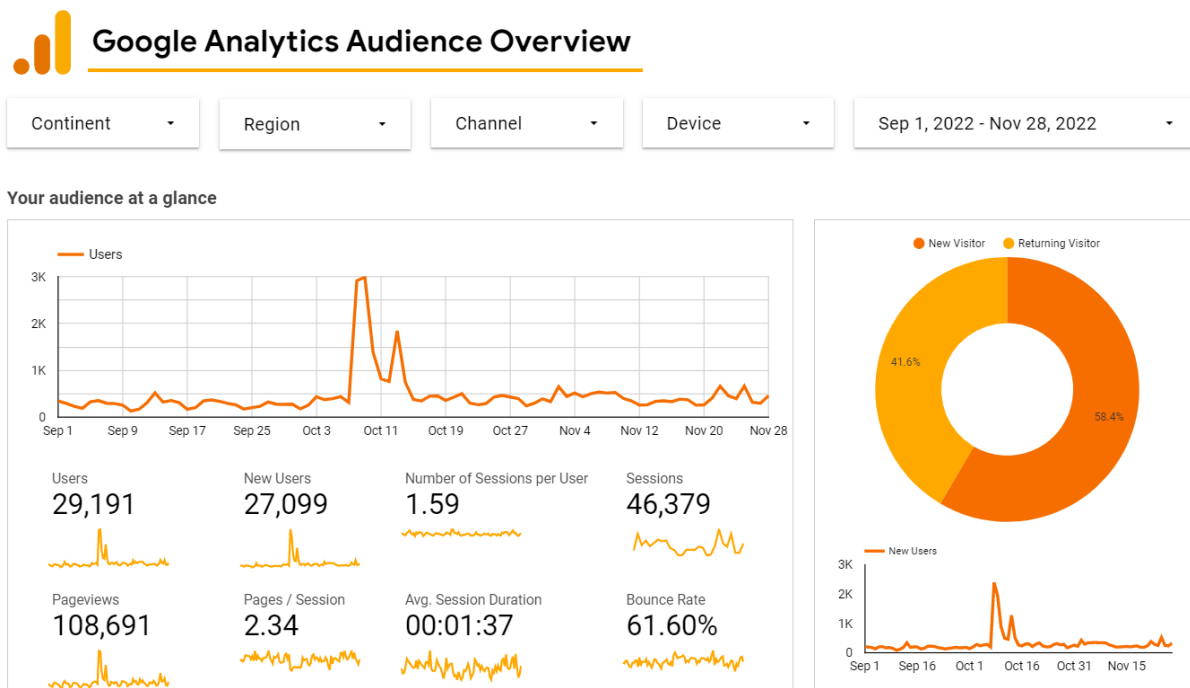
Google Analytics Audience Overview

Continent
Region
Channel
Device
Sep 1, 2022 - Nov 28, 2022

Your audience at a glance

Users
3K
2K
1K
0
Sep 1 Sep 9 Sep 17 Sep 25 Oct 3 Oct 11 Oct 19 Oct 27 Nov 4 Nov 12 Nov 20 Nov 28

Users
29,191

New Users
27,099

Number of Sessions per User
1.59

Sessions
46,379

Pageviews
108,691

Pages / Session
2.34

Avg. Session Duration
00:01:37

Bounce Rate
61.60%

New Visitor Returning Visitor
41.6%
58.4%

New Users
3K
2K
1K
0
Sep 1 Sep 16 Oct 1 Oct 16 Oct 31 Nov 15